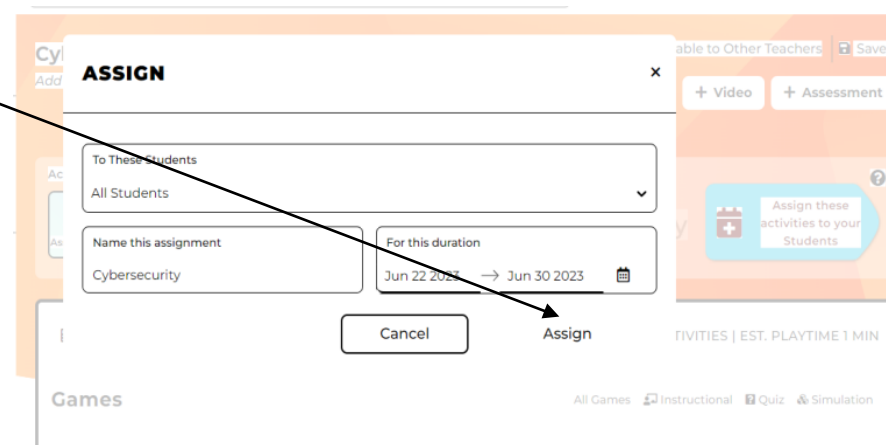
Cy
Add
able to Other Teachers
Save
+ Video
+ Assessment
Ac
As
y
Assign these activities to your Students
?
ASSIGN
×
To These Students
All Students
Name this assignment
Cybersecurity
For this duration
Jun 22 2023 → Jun 30 2023
Cancel
Assign
TIVITIES | EST. PLAYTIME 1 MIN
Games
All Games
Instructional
Quiz
Simulation